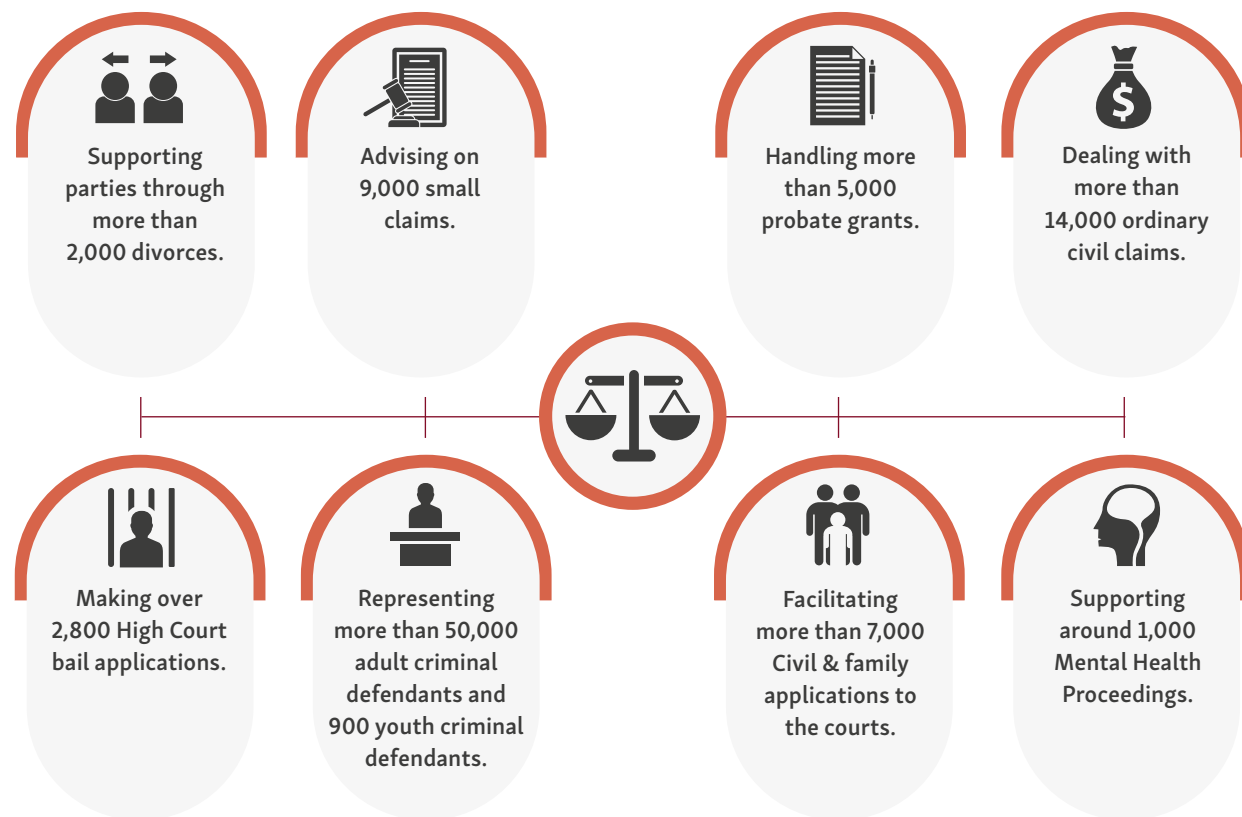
Supporting parties through more than 2,000 divorces.

Advising on 9,000 small claims.

Handling more than 5,000 probate grants.

Dealing with more than 14,000 ordinary civil claims.

$

Making over 2,800 High Court bail applications.

Representing more than 50,000 adult criminal defendants and 900 youth criminal defendants.

Facilitating more than 7,000 Civil & family applications to the courts.

Supporting around 1,000 Mental Health Proceedings.